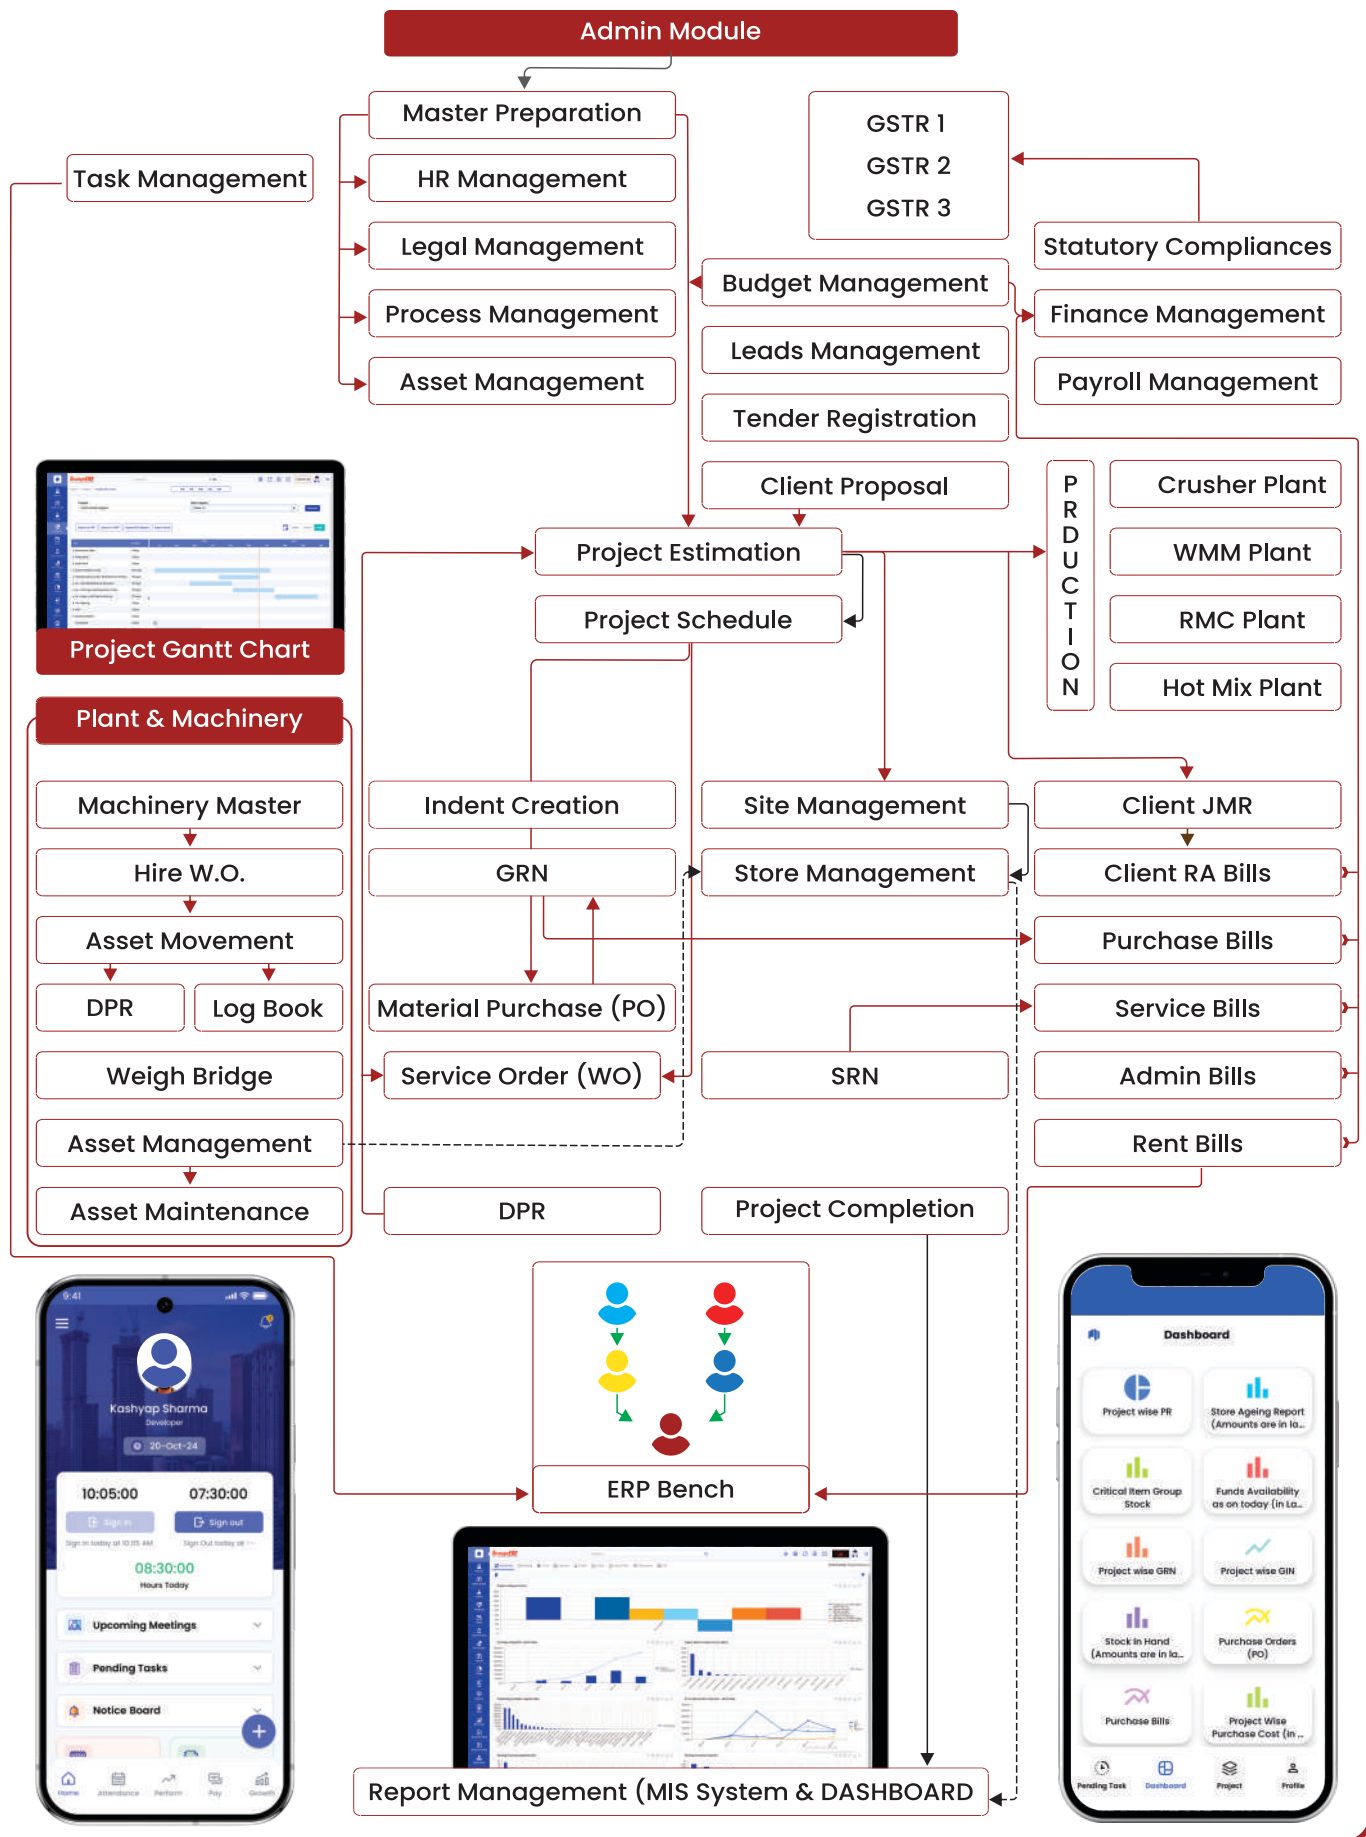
Admin Module

Master Preparation
HR Management
Legal Management
Process Management
Asset Management

Task Management

GSTR 1
GSTR 2
GSTR 3

Statutory Compliances
Budget Management
Finance Management
Leads Management
Payroll Management
Tender Registration
Client Proposal

PRODUCTION
Crusher Plant
WMM Plant
RMC Plant
Hot Mix Plant

Project Estimation
Project Schedule

Project Gantt Chart

Plant & Machinery
Machinery Master
Hire W.O.
Asset Movement
DPR
Log Book
Weigh Bridge
Asset Management
Asset Maintenance

Indent Creation
GRN
Material Purchase (PO)
Service Order (WO)
DPR

Site Management
Store Management
SRN
Project Completion

Client JMR
Client RA Bills
Purchase Bills
Service Bills
Admin Bills
Rent Bills

9:41
Kashyap Sharma
Developer
20-Oct-24
10:05:00
07:30:00
Sign in
Sign out
08:30:00
Hours Today
Upcoming Meetings
Pending Tasks
Notice Board
Home
Attendance
Perform
Pay
Growth

ERP Bench

Dashboard
Project wise PR
Store Ageing Report (Amounts are in la...
Critical Item Group Stock
Funds Availability as on today (in La...
Project wise GRN
Project wise GIN
Stock In Hand (Amounts are in la...
Purchase Orders (PO)
Purchase Bills
Project Wise Purchase Cost (in ...
Pending Task
Dashboard
Project
Profile

Report Management (MIS System & DASHBOARD